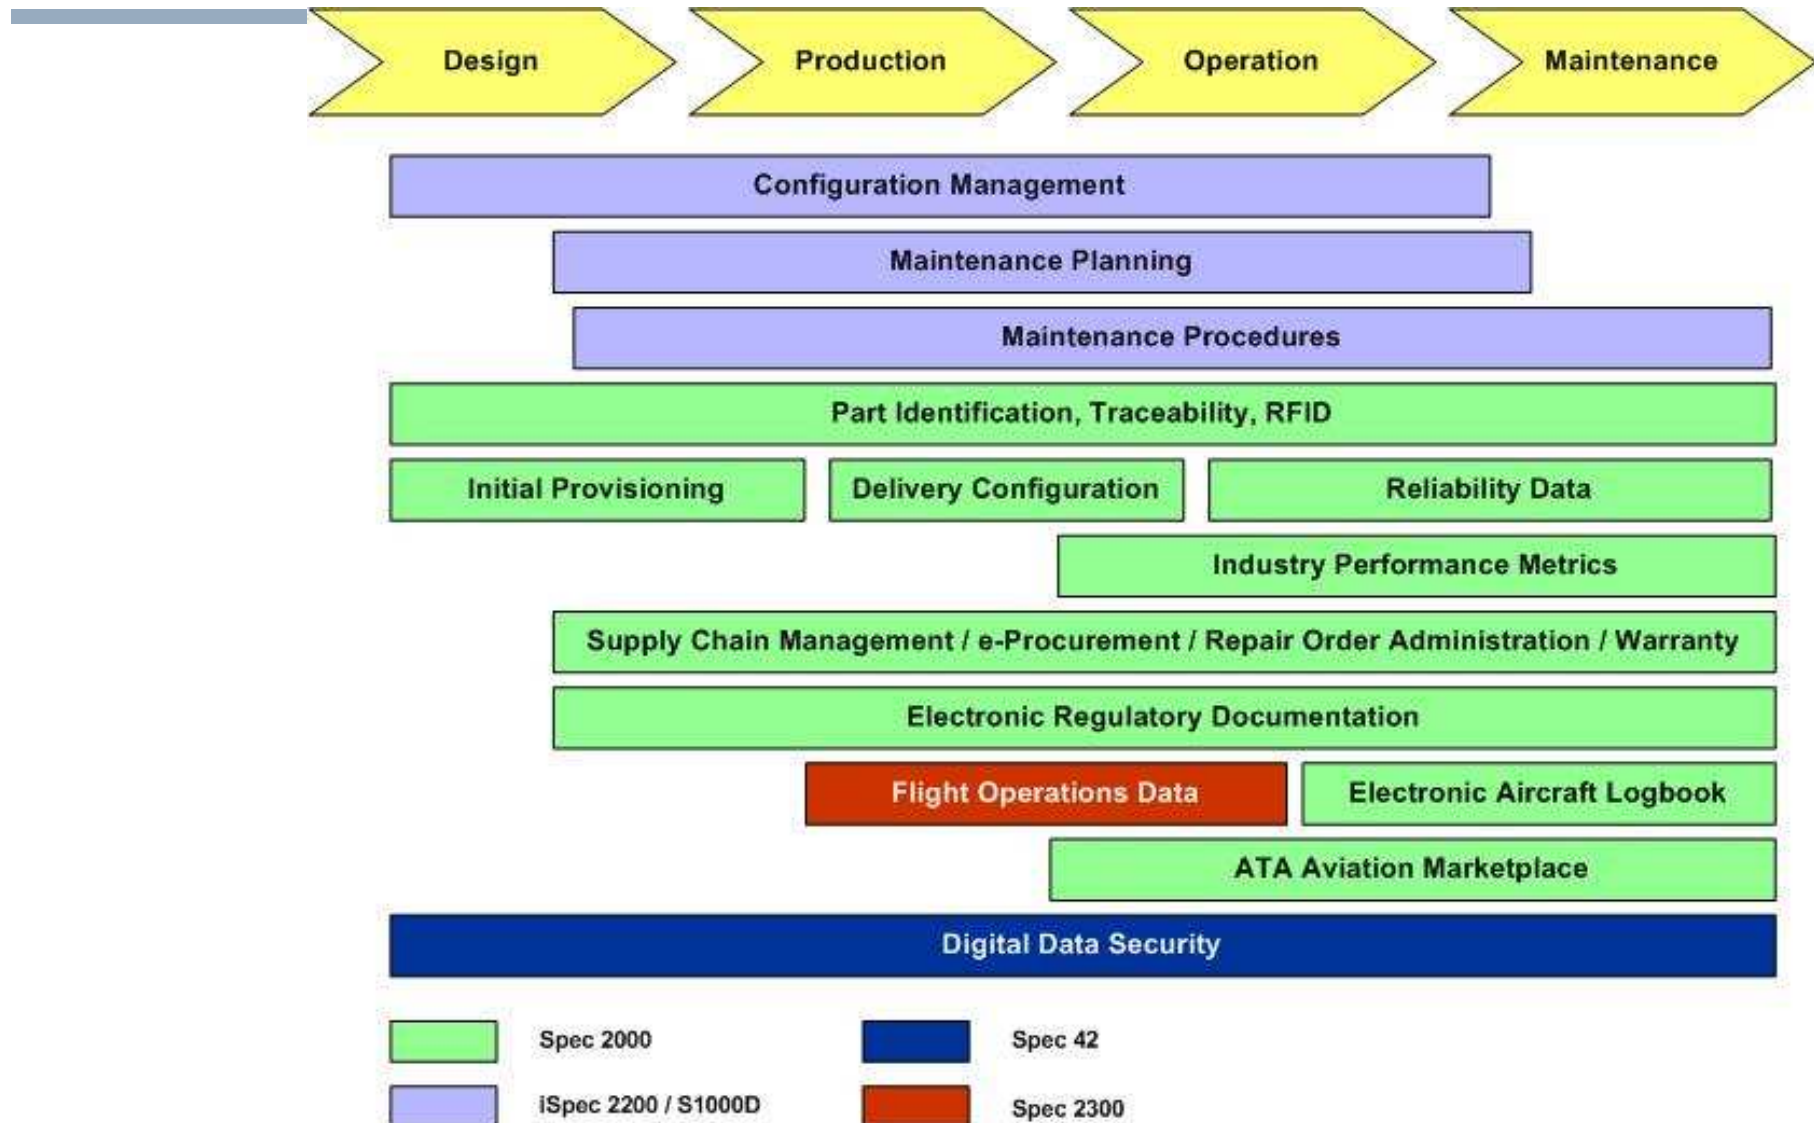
Design

Production

Operation

Maintenance

Configuration Management

Maintenance Planning

Maintenance Procedures

Part Identification, Traceability, RFID

Initial Provisioning

Delivery Configuration

Reliability Data

Industry Performance Metrics

Supply Chain Management / e-Procurement / Repair Order Administration / Warranty

Electronic Regulatory Documentation

Flight Operations Data

Electronic Aircraft Logbook

ATA Aviation Marketplace

Digital Data Security

Spec 2000

Spec 42

iSpec 2200 / S1000D

Spec 2300